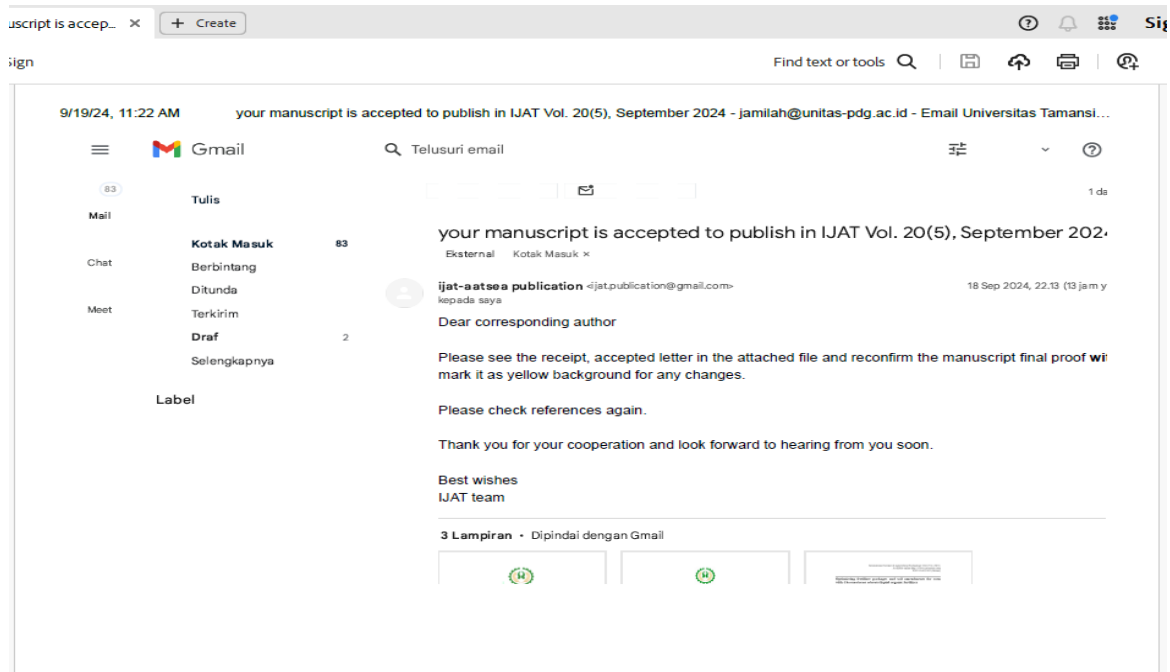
uscript is accep... × + Create

Sig

Sign

Find text or tools

9/19/24, 11:22 AM your manuscript is accepted to publish in IJAT Vol. 20(5), September 2024 - jamilah@unitas-pdg.ac.id - Email Universitas Tamansi...

Gmail

Telusuri email

83

Mail

Chat

Meet

Tulis

Kotak Masuk 83

Berbintang

Ditunda

Terkirim

Draf 2

Selengkapnya

Label

1 da

your manuscript is accepted to publish in IJAT Vol. 20(5), September 202

Eksternal Kotak Masuk ×

ijat-aatsea publication <ijat.publication@gmail.com>

kepada saya

18 Sep 2024, 22.13 (13 jam y

Dear corresponding author

Please see the receipt, accepted letter in the attached file and reconfirm the manuscript final proof wi mark it as yellow background for any changes.

Please check references again.

Thank you for your cooperation and look forward to hearing from you soon.

Best wishes
IJAT team

3 Lampiran • Dipindai dengan Gmail